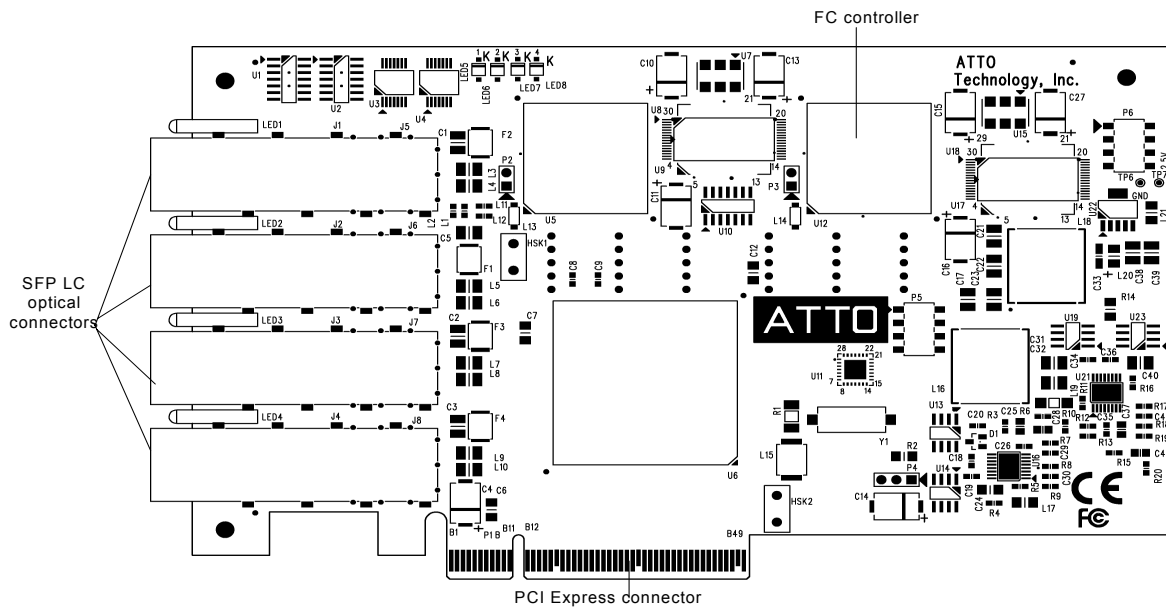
FC controller

ATTO Technology, Inc.

SFP LC optical connectors

ATTO

PCI Express connector

U1 U2 U3 U4 LED5 LED6 LED7 LED8 K K K K 1 2 3 4

C10 U7 C13 C15 U15 C27 P6

LED1 J1 J5 C1 F2 P2 L3 L4 L11 L12 L13 L2 L1

U8 30 20 U9 4 14 13 5 P3 U18 30 20 4 14 13 L18 TP6 TP7 GND

LED2 J2 J6 C5 HSK1 U5 C11 U10 L14 U12 U17 C21 C16 C17 C22 L20 C38 C33 R14

F1 L5 L6 C8 C9 C12 P5

LED3 J3 J7 C2 F3 C7 L7 L8 U19 U23 C31 C32 C34 C36 C40

U11 28 22 21 7 8 14 15 L16 U21 R11 R16

LED4 J4 J8 C3 F4 L9 L10 R1 Y1 U13 C20 R3 C25 R6 D1 C28 R10 R12 C35 C37 R13 R7

L15 U6 R2 P4 C18 C26 R8 U14 C14 C19 C24 R4 R5 R9 L17 R15 R20

C4 C6 B1 P1 B B11 B12 B49 HSK2